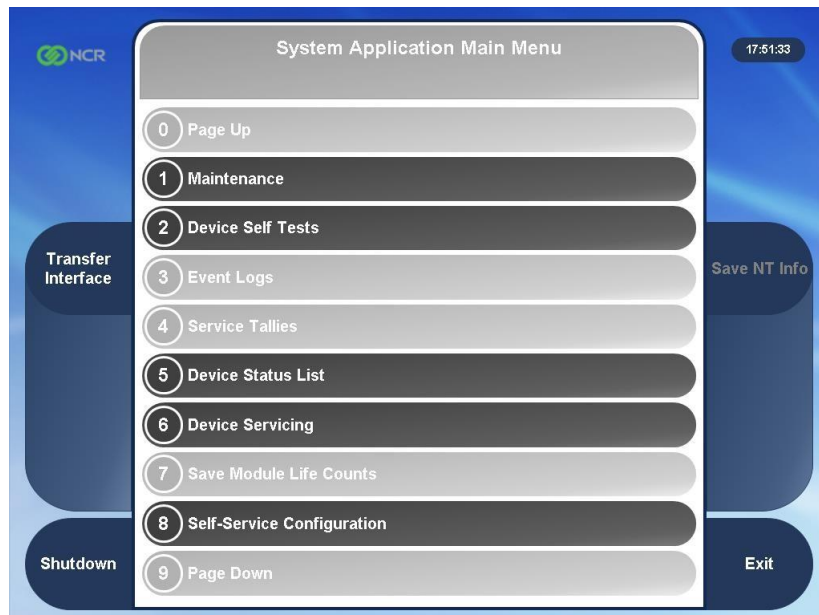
NCR

System Application Main Menu

17:51:33

0 Page Up
1 Maintenance
2 Device Self Tests
3 Event Logs
4 Service Tallies
5 Device Status List
6 Device Servicing
7 Save Module Life Counts
8 Self-Service Configuration
9 Page Down

Transfer Interface

Save NT Info

Shutdown

Exit